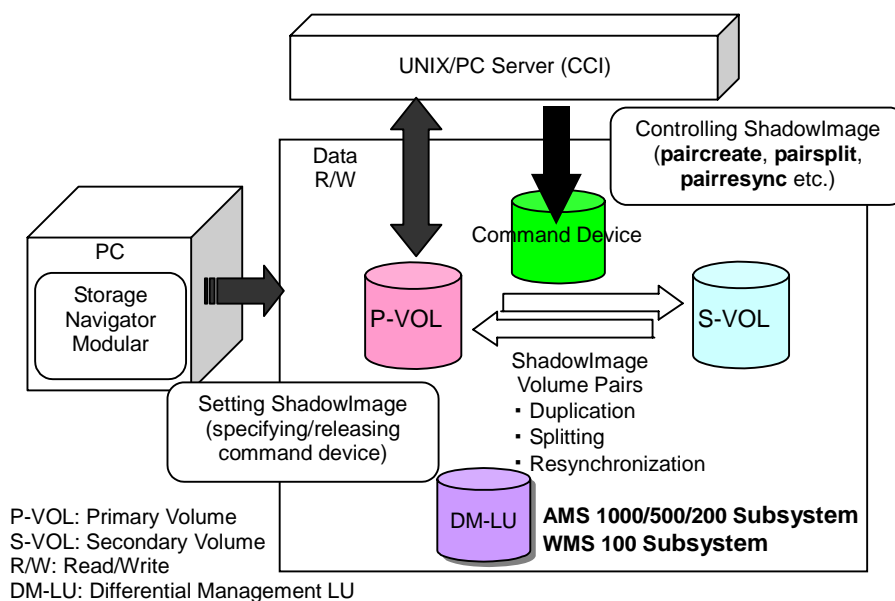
UNIX/PC Server (CCI)

Controlling ShadowImage (**paircreate**, **pairsplit**, **pairresync** etc.)

Data R/W

Command Device

PC

Storage Navigator Modular

P-VOL

S-VOL

ShadowImage Volume Pairs
・Duplication
・Splitting
・Resynchronization

Setting ShadowImage (specifying/releasing command device)

DM-LU

**AMS 1000/500/200 Subsystem**
**WMS 100 Subsystem**

P-VOL: Primary Volume
S-VOL: Secondary Volume
R/W: Read/Write
DM-LU: Differential Management LU